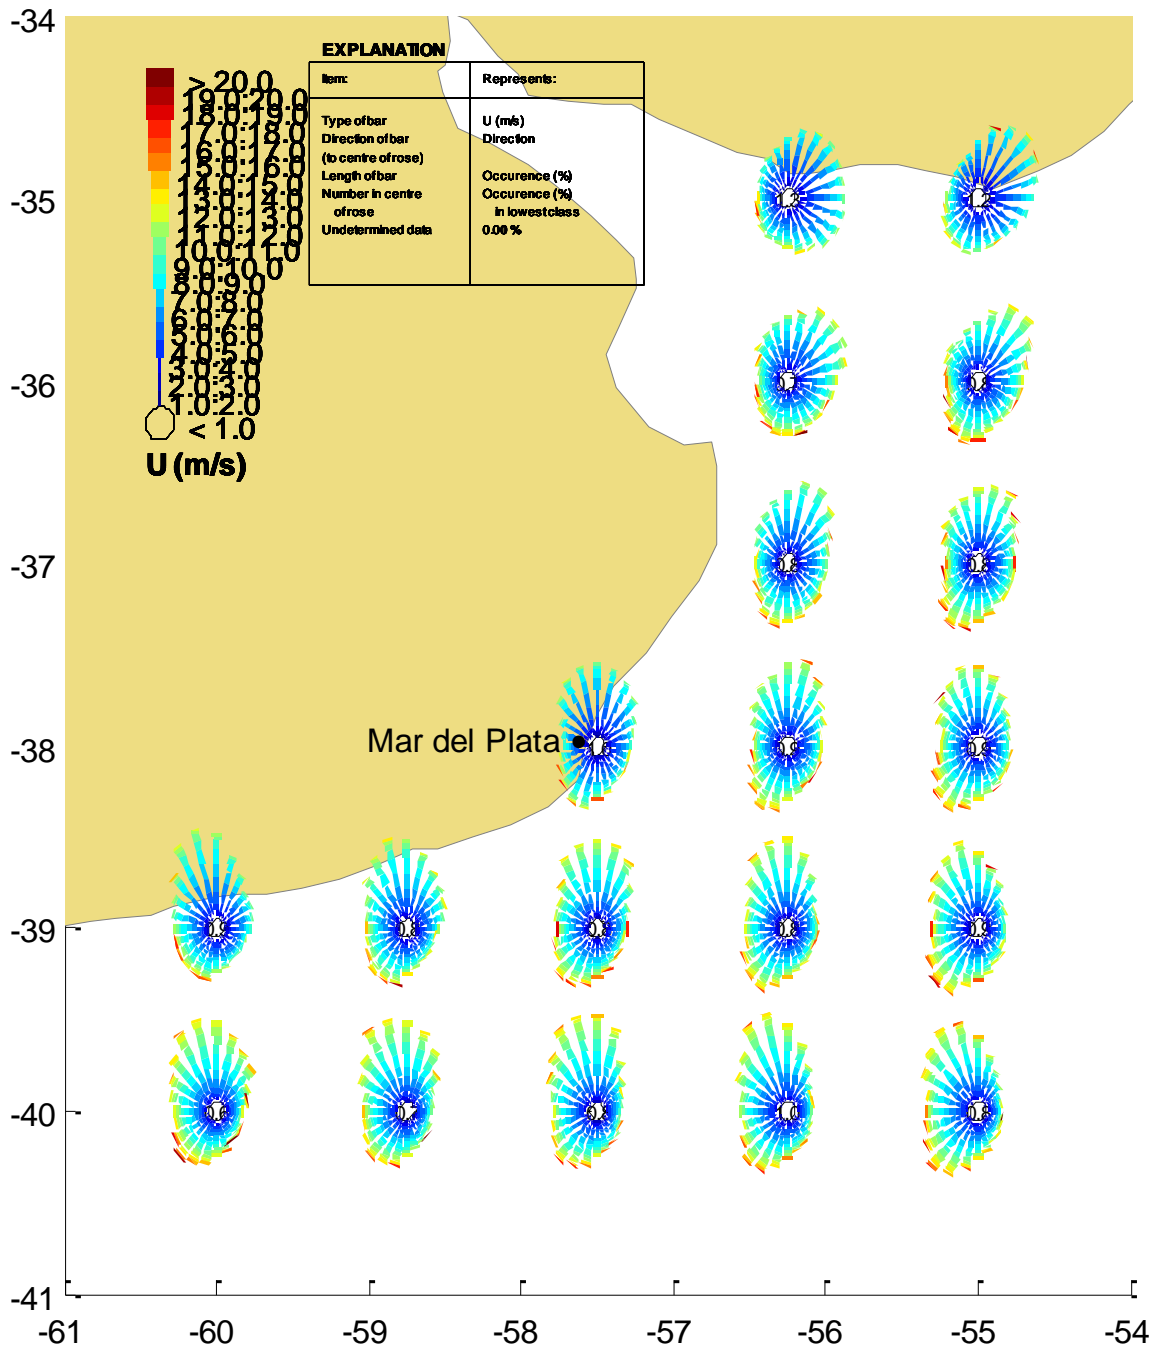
-34

-35

-36

-37

-38

-39

-40

-41

-61 -60 -59 -58 -57 -56 -55 -54

> 20.0
19.0:20.0
18.0:19.0
17.0:18.0
16.0:17.0
15.0:16.0
14.0:15.0
13.0:14.0
12.0:13.0
11.0:12.0
10.0:11.0
9.0:10.0
8.0:9.0
7.0:8.0
6.0:7.0
5.0:6.0
4.0:5.0
3.0:4.0
2.0:3.0
1.0:2.0
< 1.0
U (m/s)

EXPLANATION

| Item: | Represents: |
|---|---|
| Type of bar<br>Direction of bar<br>(to centre of rose)<br>Length of bar<br>Number in centre of rose<br>Undetermined data | U (m/s)<br>Direction<br><br>Occurence (%)<br>Occurence (%) in lowest class<br>0.00 % |

Mar del Plata